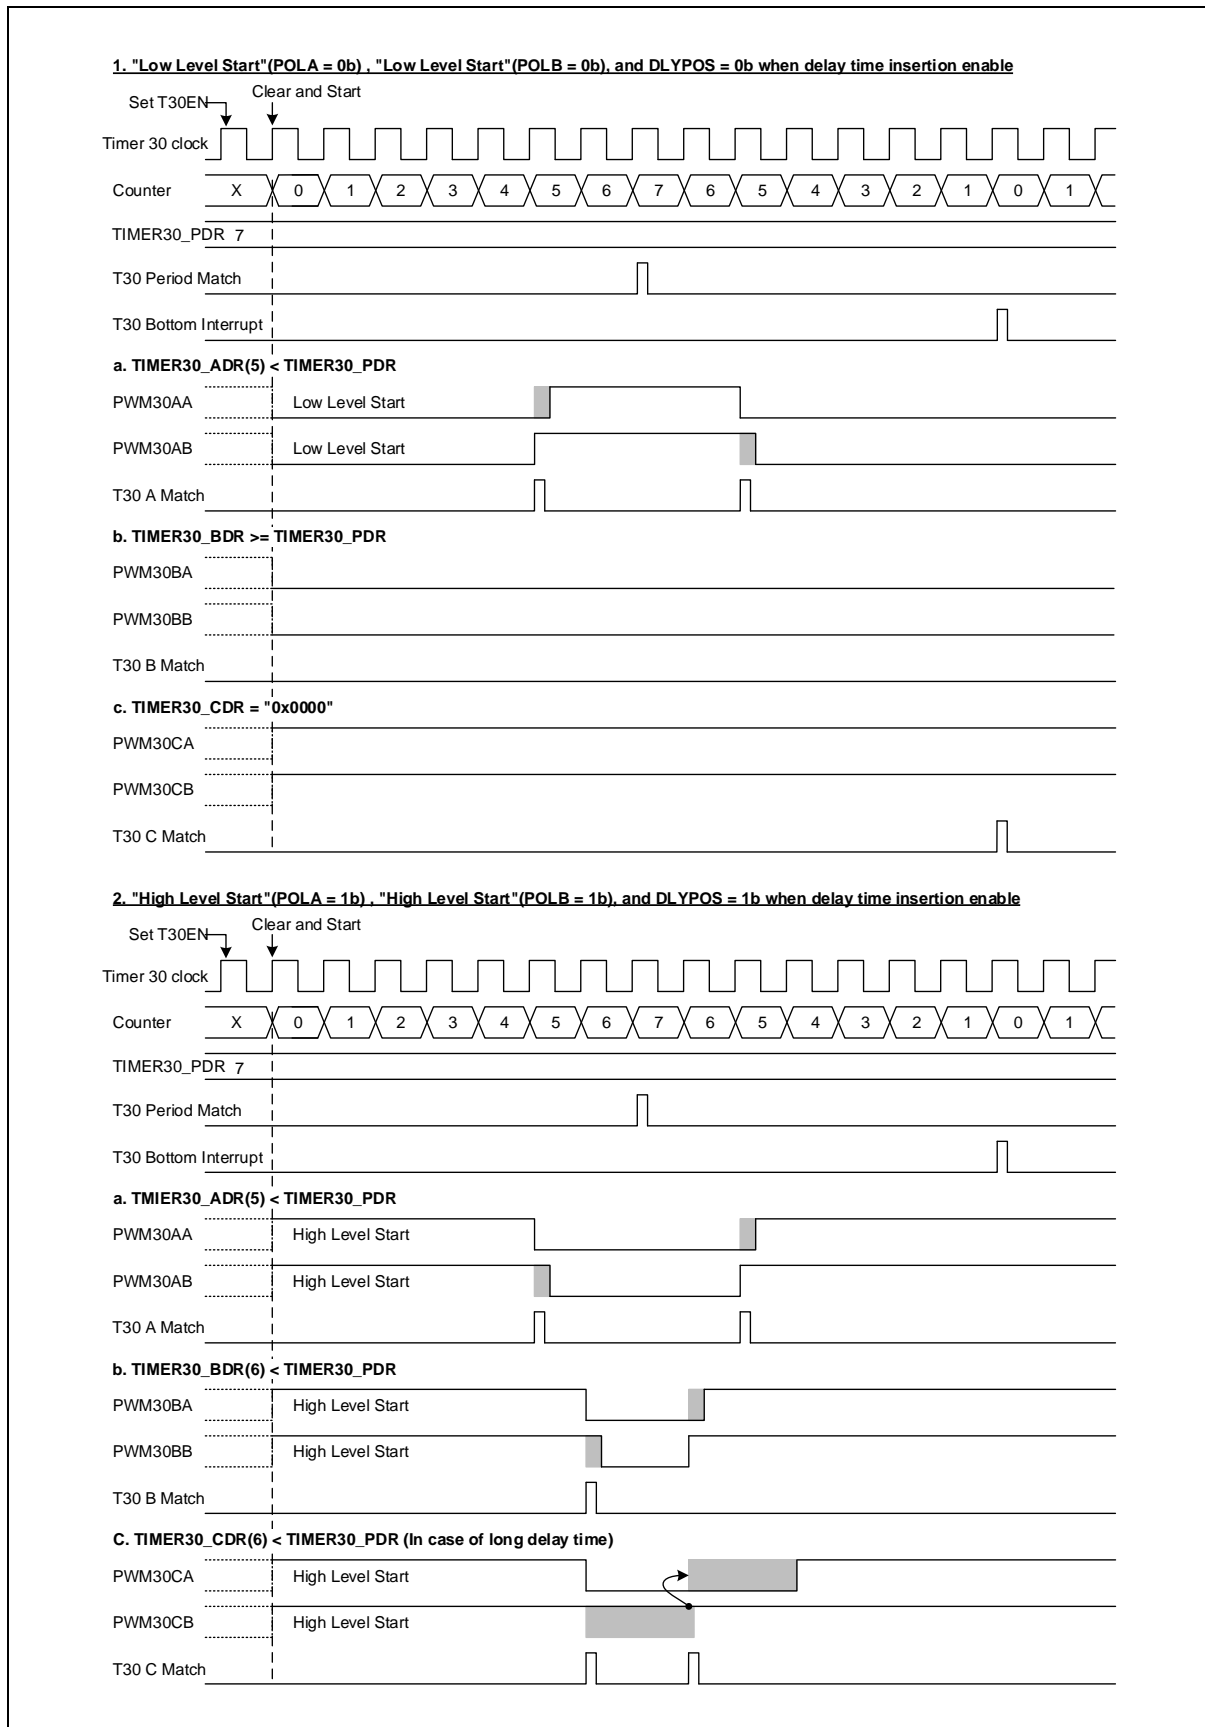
1. "Low Level Start"(POLA = 0b) , "Low Level Start"(POLB = 0b), and DLYPOS = 0b when delay time insertion enable

Set T30EN

Clear and Start

Timer 30 clock

Counter X 0 1 2 3 4 5 6 7 6 5 4 3 2 1 0 1

TIMER30_PDR 7

T30 Period Match

T30 Bottom Interrupt

a. TIMER30_ADR(5) < TIMER30_PDR

PWM30AA Low Level Start

PWM30AB Low Level Start

T30 A Match

b. TIMER30_BDR >= TIMER30_PDR

PWM30BA

PWM30BB

T30 B Match

c. TIMER30_CDR = "0x0000"

PWM30CA

PWM30CB

T30 C Match

2. "High Level Start"(POLA = 1b) , "High Level Start"(POLB = 1b), and DLYPOS = 1b when delay time insertion enable

Set T30EN

Clear and Start

Timer 30 clock

Counter X 0 1 2 3 4 5 6 7 6 5 4 3 2 1 0 1

TIMER30_PDR 7

T30 Period Match

T30 Bottom Interrupt

a. TMIER30_ADR(5) < TIMER30_PDR

PWM30AA High Level Start

PWM30AB High Level Start

T30 A Match

b. TIMER30_BDR(6) < TIMER30_PDR

PWM30BA High Level Start

PWM30BB High Level Start

T30 B Match

C. TIMER30_CDR(6) < TIMER30_PDR (In case of long delay time)

PWM30CA High Level Start

PWM30CB High Level Start

T30 C Match